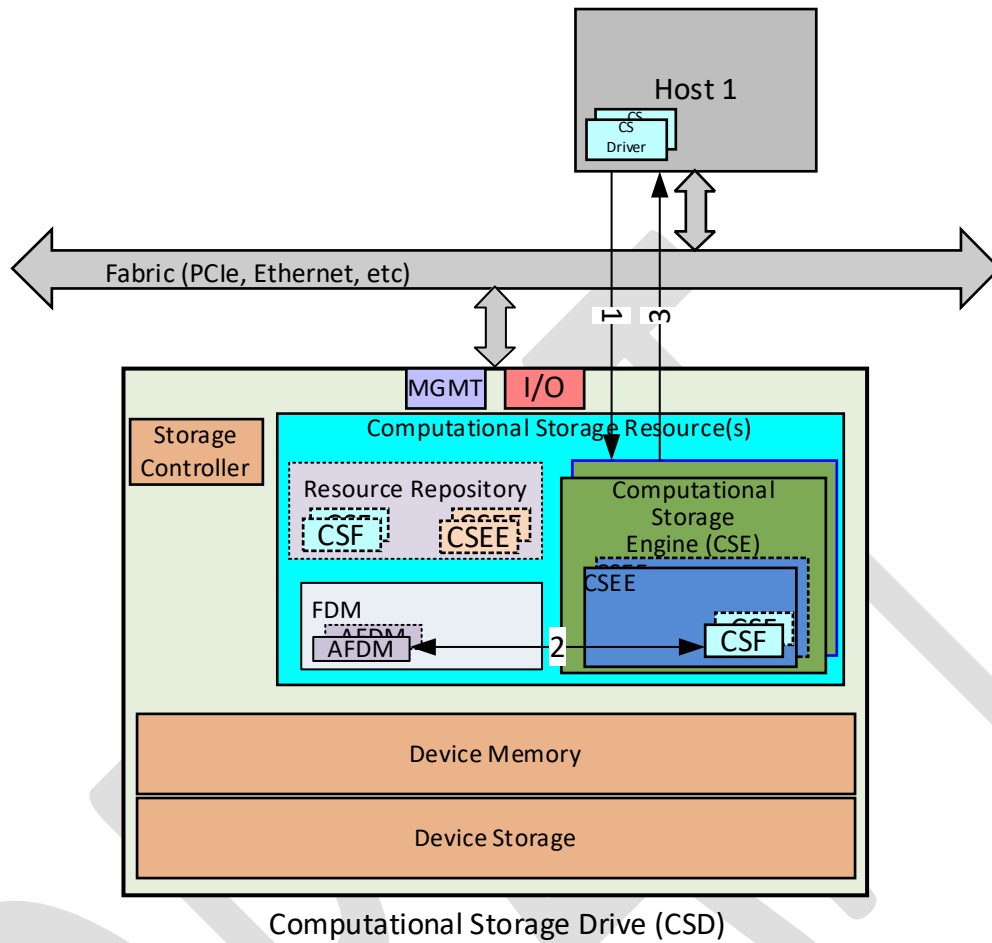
Host 1

CS

CS Driver

Fabric (PCIe, Ethernet, etc)

1

3

MGMT

I/O

Storage Controller

Computational Storage Resource(s)

Resource Repository

CSF

CSEE

Computational Storage Engine (CSE)

CSEE

FDM

AFDM

AFDM

2

CSF

Device Memory

Device Storage

Computational Storage Drive (CSD)